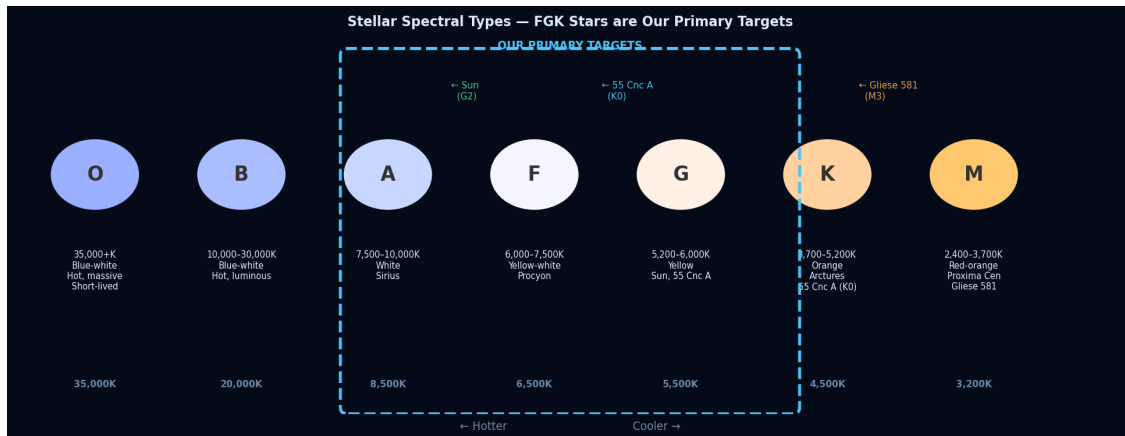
Stellar Spectral Types — FGK Stars are Our Primary Targets

OUR PRIMARY TARGETS

← Sun (G2)

← 55 Cnc A (K0)

← Gliese 581 (M3)

O

B

A

F

G

K

M

35,000+K
Blue-white
Hot, massive
Short-lived

10,000–30,000K
Blue-white
Hot, luminous

7,500–10,000K
White
Sirius

6,000–7,500K
Yellow-white
Procyon

5,200–6,000K
Yellow
Sun, 55 Cnc A

3,700–5,200K
Orange
Arctures
55 Cnc A (K0)

2,400–3,700K
Red-orange
Proxima Cen
Gliese 581

35,000K

20,000K

8,500K

6,500K

5,500K

4,500K

3,200K

← Hotter

Cooler →